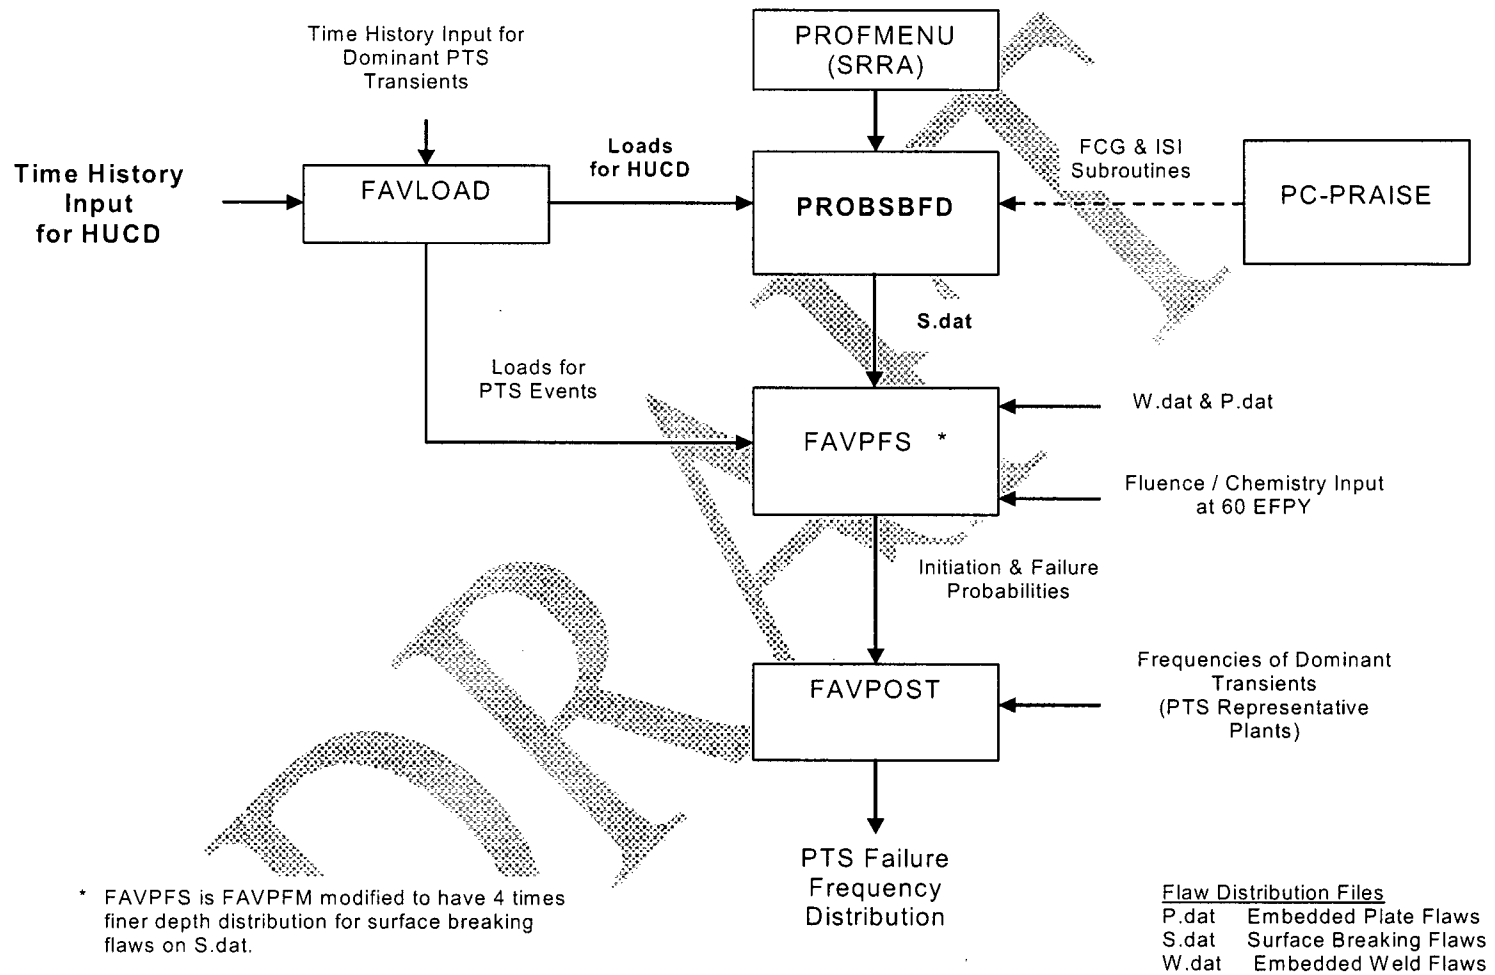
Time History Input for Dominant PTS Transients

PROFMENU (SRRA)

Time History Input for HUCD

FAVLOAD

Loads for HUCD

PROBSBFD

FCG & ISI Subroutines

PC-PRAISE

S.dat

Loads for PTS Events

FAVPFS *

W.dat & P.dat

Fluence / Chemistry Input at 60 EFPY

Initiation & Failure Probabilities

FAVPOST

Frequencies of Dominant Transients (PTS Representative Plants)

PTS Failure Frequency Distribution

* FAVPFS is FAVPFM modified to have 4 times finer depth distribution for surface breaking flaws on S.dat.

Flaw Distribution Files
P.dat Embedded Plate Flaws
S.dat Surface Breaking Flaws
W.dat Embedded Weld Flaws

DRAFT